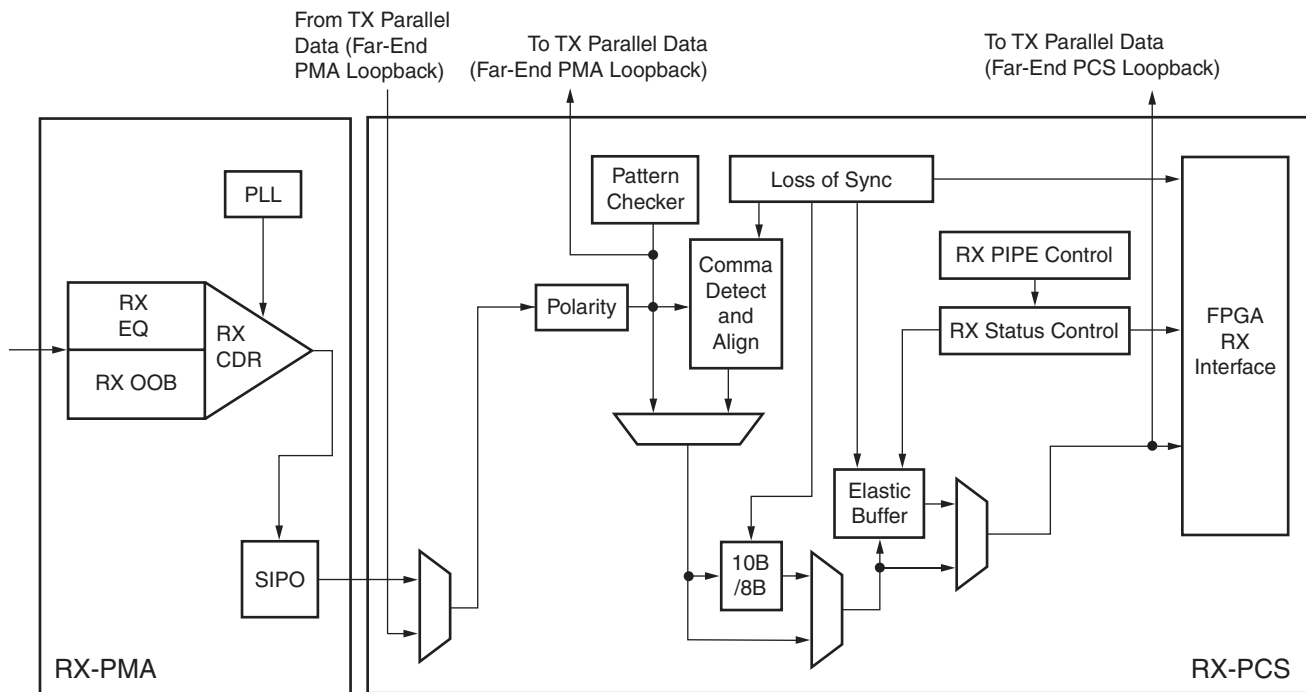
From TX Parallel Data (Far-End PMA Loopback)

To TX Parallel Data (Far-End PMA Loopback)

To TX Parallel Data (Far-End PCS Loopback)

PLL

RX EQ

RX OOB

RX CDR

SIPO

RX-PMA

Pattern Checker

Loss of Sync

Polarity

Comma Detect and Align

RX PIPE Control

RX Status Control

FPGA RX Interface

Elastic Buffer

10B /8B

RX-PCS